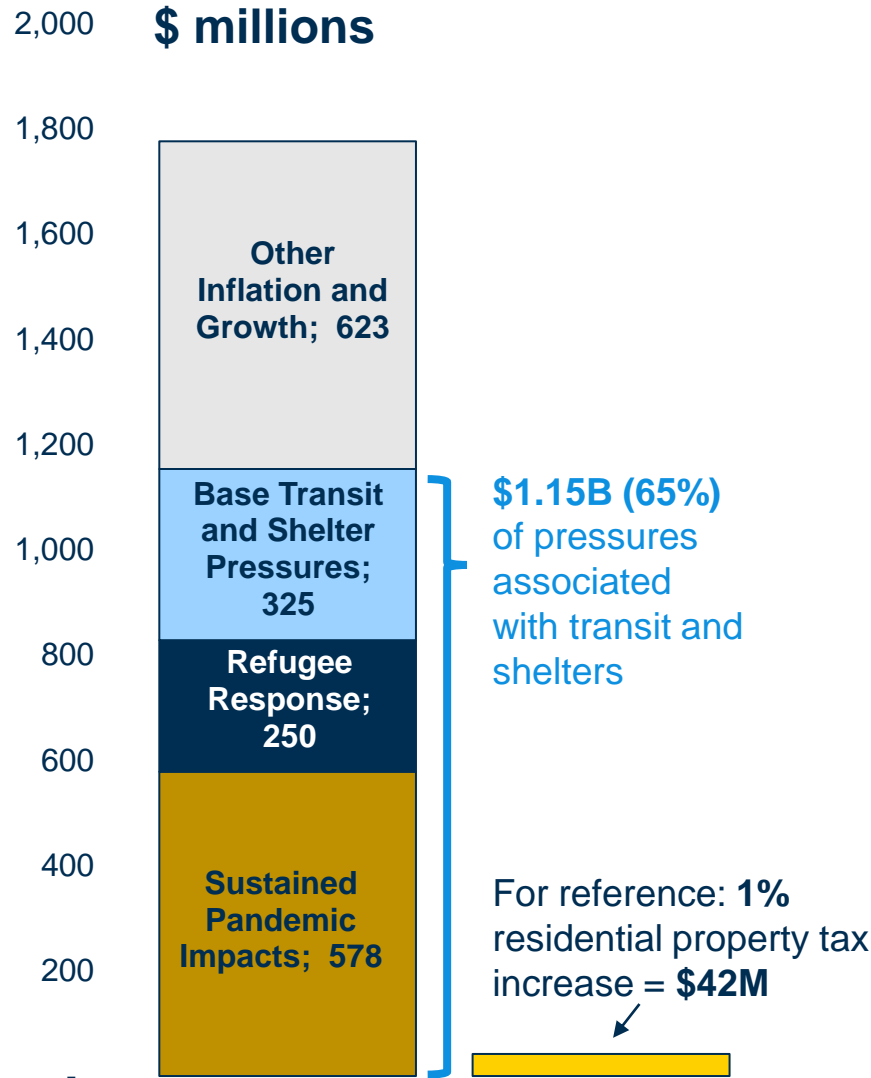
2,000
$ millions

1,800
1,600
1,400
1,200
1,000
800
600
400
200
-

Other Inflation and Growth; 623

Base Transit and Shelter Pressures; 325

Refugee Response; 250

Sustained Pandemic Impacts; 578

$1.15B (65%) of pressures associated with transit and shelters

For reference: 1% residential property tax increase = $42M